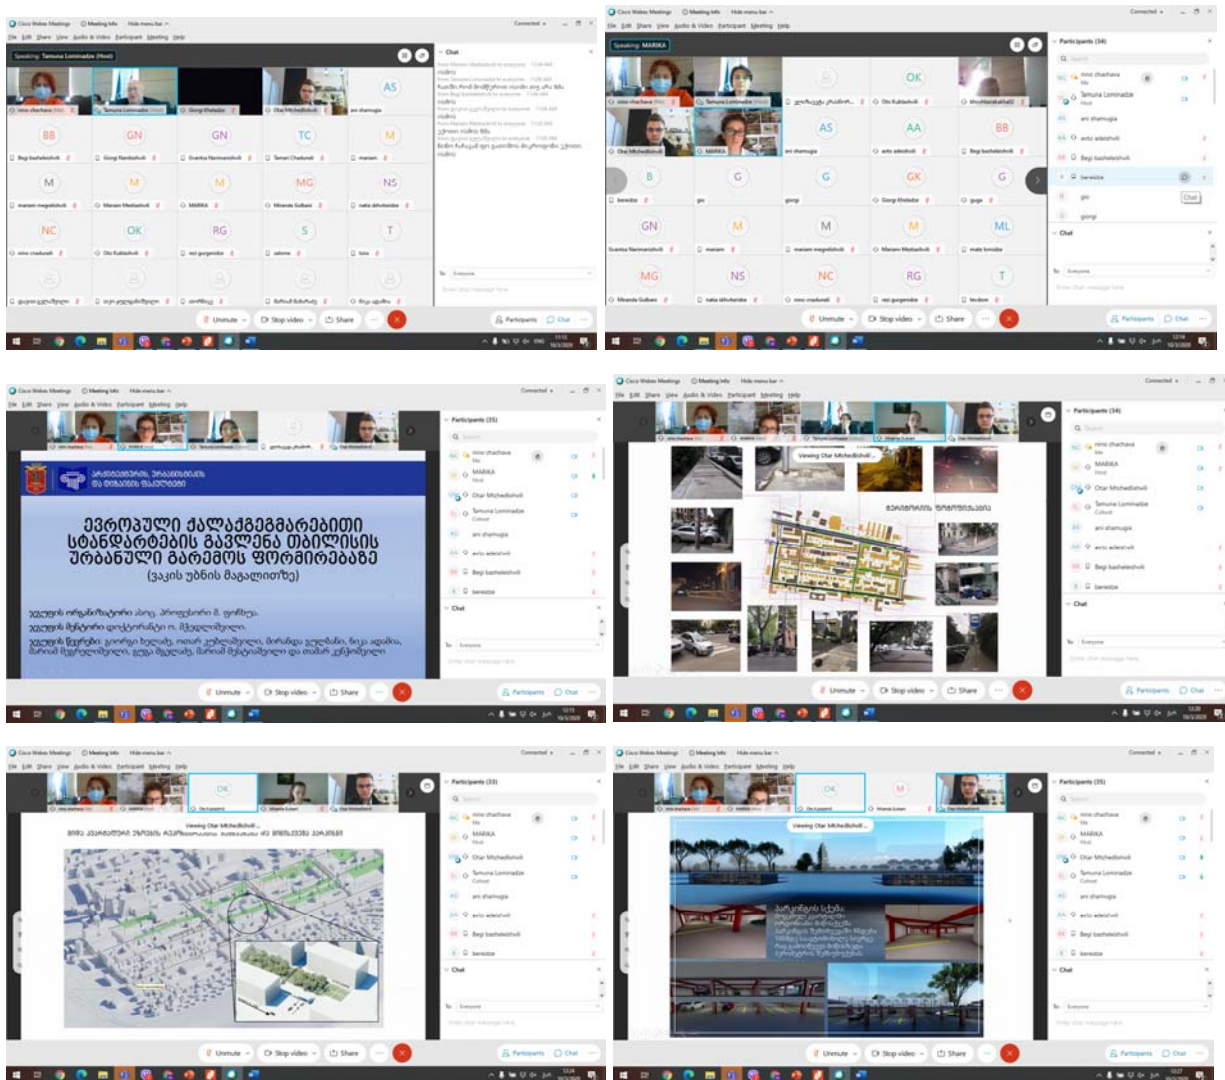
Cisco Webex Meetings  Meeting Info  Hide menu bar
File Edit Share View Audio & Video Participant Meeting Help
Speaking: Tamuna Lominadze (Host)
Chat
AS
BB GN GN TC M
M M M MG NS
NC OK RG S T
Unmute  Stop video  Share
Participants  Chat

Cisco Webex Meetings  Meeting Info  Hide menu bar
Speaking: MARIKA
Participants (34)
OK AS AA BB
B G G GK G
GN M M M ML
MG NS NC RG T
Chat
Unmute  Stop video  Share
Participants  Chat

Cisco Webex Meetings  Meeting Info  Hide menu bar
Participants (35)
ევროპული ქალაქგეგმარებითი სტანდარტების გავლენა თბილისის ურბანული გარემოს ფორმირებაზე
(ვაკის უბნის მაგალითზე)
Chat
Unmute  Stop video  Share
Participants  Chat

Cisco Webex Meetings  Meeting Info  Hide menu bar
Participants (34)
Viewing Otar Michedlishvili...
Chat
Unmute  Stop video  Share
Participants  Chat

Cisco Webex Meetings  Meeting Info  Hide menu bar
Participants (33)
OK
Viewing Otar Michedlishvili...
Chat
Unmute  Stop video  Share
Participants  Chat

Cisco Webex Meetings  Meeting Info  Hide menu bar
Participants (35)
OK M
Viewing Otar Michedlishvili...
Chat
Unmute  Stop video  Share
Participants  Chat